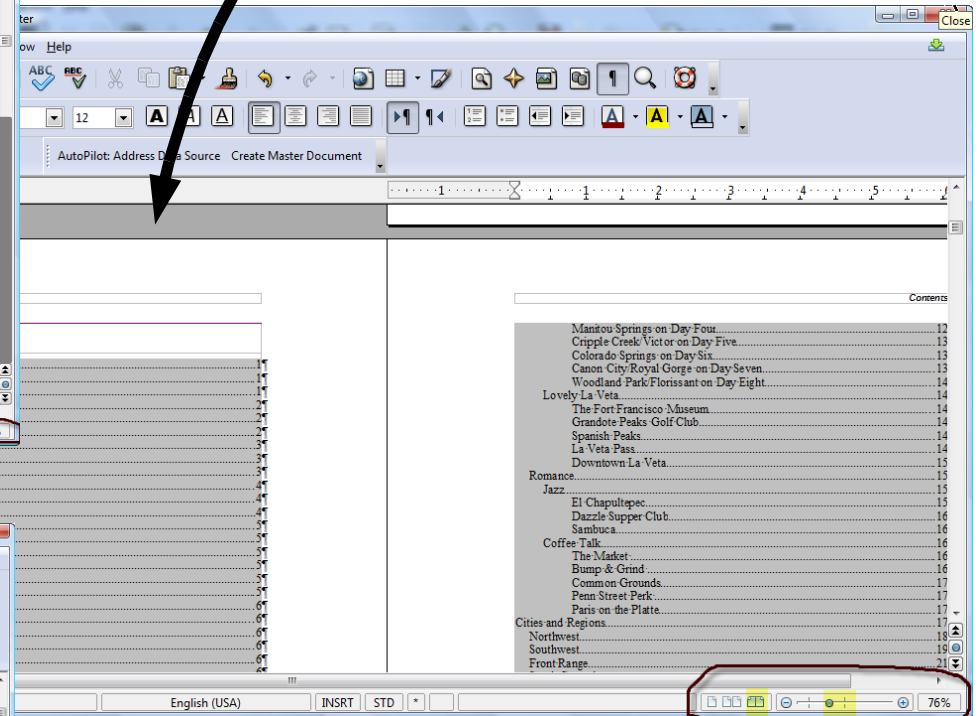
ter

ow Help

Close

12

AutoPilot: Address Data Source Create Master Document

Contents

Manitou Springs on Day Four 12
Cripple Creek/Victor on Day Five 13
Colorado Springs on Day Six 13
Canon City/Royal Gorge on Day Seven 13
Woodland Park/Florissant on Day Eight 14
Lovely La Veta 14
The Fort Francisco Museum 14
Grandote Peaks Golf Club 14
Spanish Peaks 14
La Veta Pass 14
Downtown La Veta 15
Romance 15
Jazz 15
El Chapultepec 15
Dazzle Supper Club 16
Sambuca 16
Coffee Talk 16
The Market 16
Bump & Grind 16
Common Grounds 17
Penn Street Perk 17
Paris on the Platte 17
Cities and Regions 17
Northwest 18
Southwest 19
Front Range 21

English (USA) INSRT STD * 76%